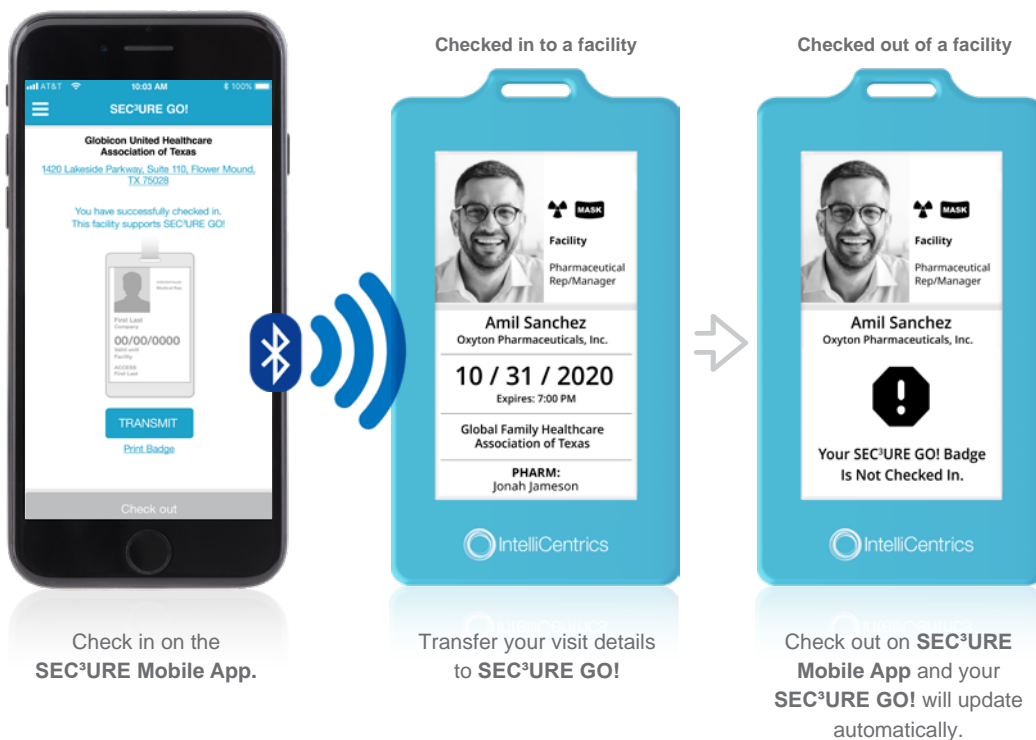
AT&T 10:03 AM 100%

SEC³URE GO!

Globicon United Healthcare Association of Texas

1420 Lakeside Parkway, Suite 110, Flower Mound, TX 75028

You have successfully checked in. This facility supports SEC³URE GO!

First Last
Company
00/00/0000
Valid with
Facility
ACCESS
First Last

TRANSMIT

Print Badge

Check out

Checked in to a facility

MASK
Facility
Pharmaceutical Rep/Manager

Amil Sanchez
Oxyton Pharmaceuticals, Inc.

10 / 31 / 2020
Expires: 7:00 PM

Global Family Healthcare Association of Texas

PHARM:
Jonah Jameson

IntelliCentrics

Checked out of a facility

MASK
Facility
Pharmaceutical Rep/Manager

Amil Sanchez
Oxyton Pharmaceuticals, Inc.

Your SEC³URE GO! Badge Is Not Checked In.

IntelliCentrics

Check in on the **SEC³URE Mobile App.**

Transfer your visit details to **SEC³URE GO!**

Check out on **SEC³URE Mobile App** and your **SEC³URE GO!** will update automatically.